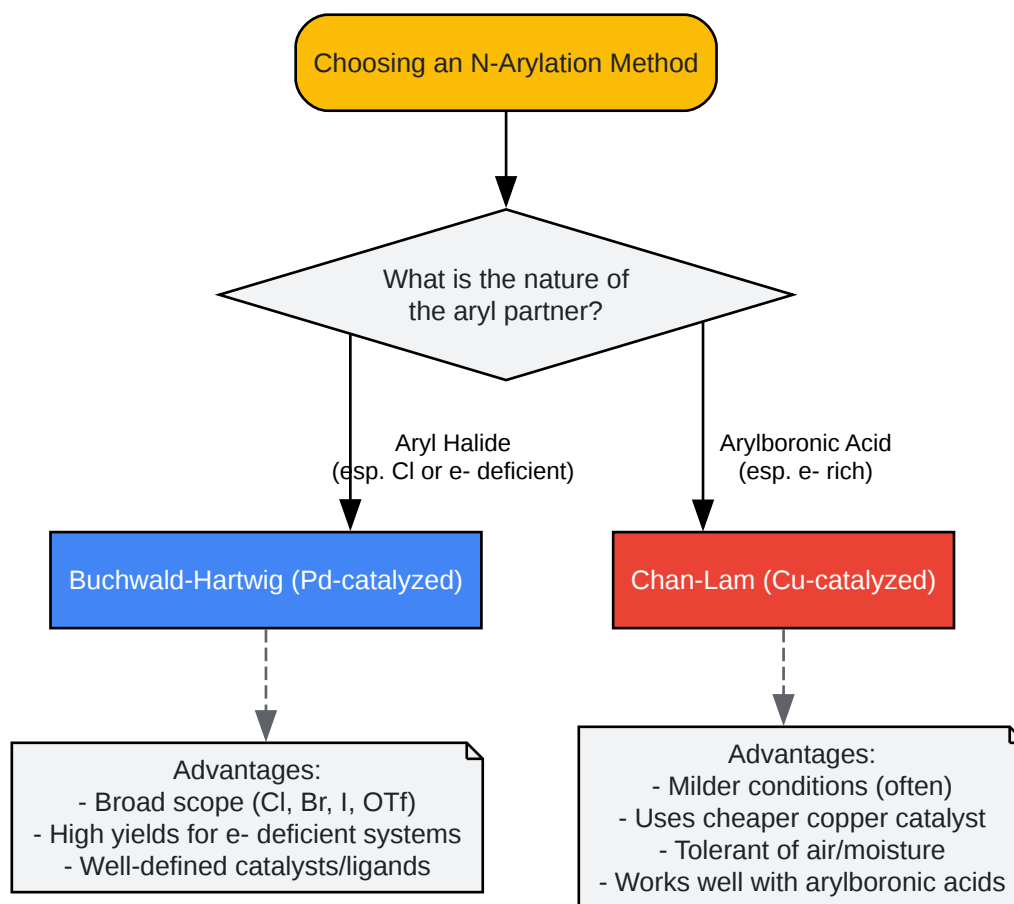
Choosing an N-Arylation Method

What is the nature of the aryl partner?

Aryl Halide
(esp. Cl or e- deficient)

Arylboronic Acid
(esp. e- rich)

Buchwald-Hartwig (Pd-catalyzed)

Chan-Lam (Cu-catalyzed)

Advantages:
- Broad scope (Cl, Br, I, OTf)
- High yields for e- deficient systems
- Well-defined catalysts/ligands

Advantages:
- Milder conditions (often)
- Uses cheaper copper catalyst
- Tolerant of air/moisture
- Works well with arylboronic acids